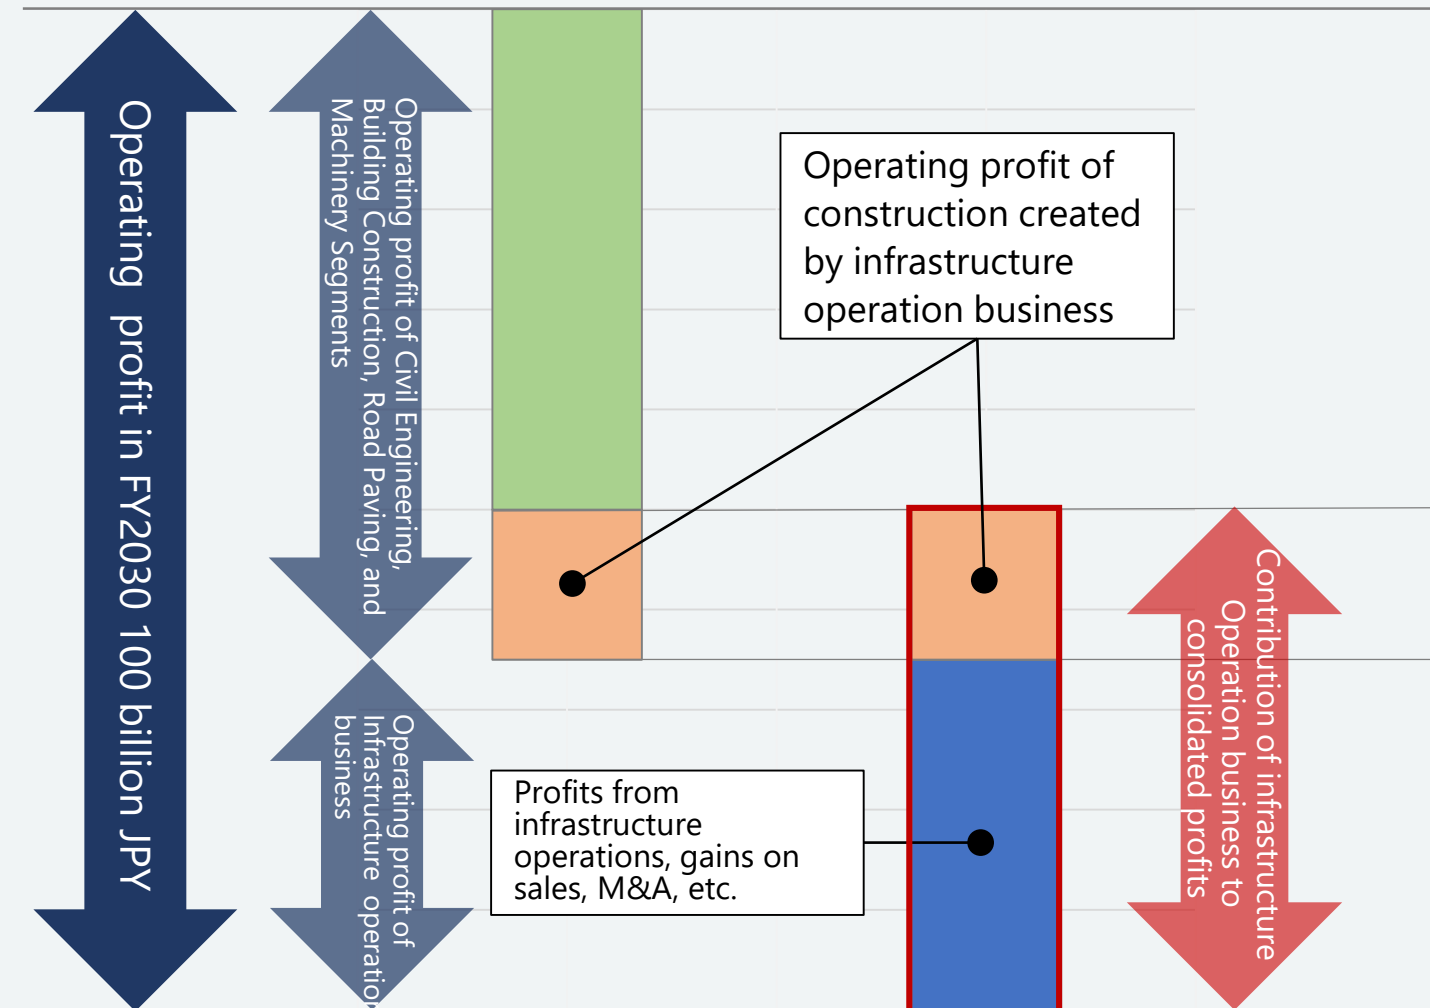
Operating profit in FY2030 100 billion JPY

Operating profit of Civil Engineering, Building Construction, Road Paving, and Machinery Segments

Operating profit of Infrastructure operatio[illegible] business

Operating profit of construction created by infrastructure operation business

Profits from infrastructure operations, gains on sales, M&A, etc.

Contribution of infrastructure Operation business to consolidated profits